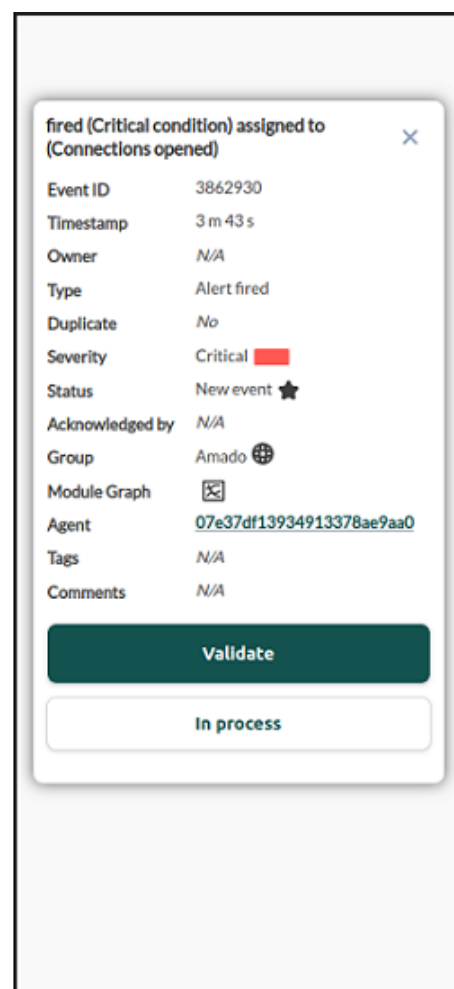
fired (Critical condition) assigned to (Connections opened)

×

| | |
|---|---|
| Event ID | 3862930 |
| Timestamp | 3 m 43 s |
| Owner | N/A |
| Type | Alert fired |
| Duplicate | No |
| Severity | Critical |
| Status | New event |
| Acknowledged by | N/A |
| Group | Amado |
| Module Graph | |
| Agent | 07e37df13934913378ae9aa0 |
| Tags | N/A |
| Comments | N/A |

Validate

In process